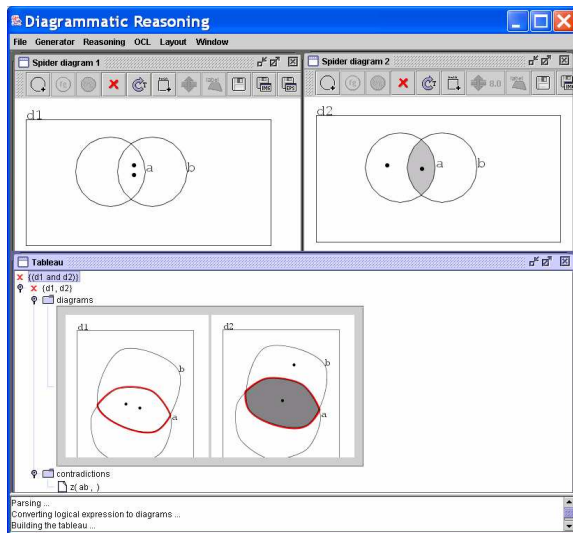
Diagrammatic Reasoning

File Generator Reasoning OCL Layout Window

Spider diagram 1

d1

a

b

Spider diagram 2

8.0

d2

a

b

Tableau

{(d1 and d2)}

{d1, d2}

diagrams

d1

b

a

d2

b

a

contradictions

z( ab , )

Parsing ...
Converting logical expression to diagrams ...
Building the tableau ...